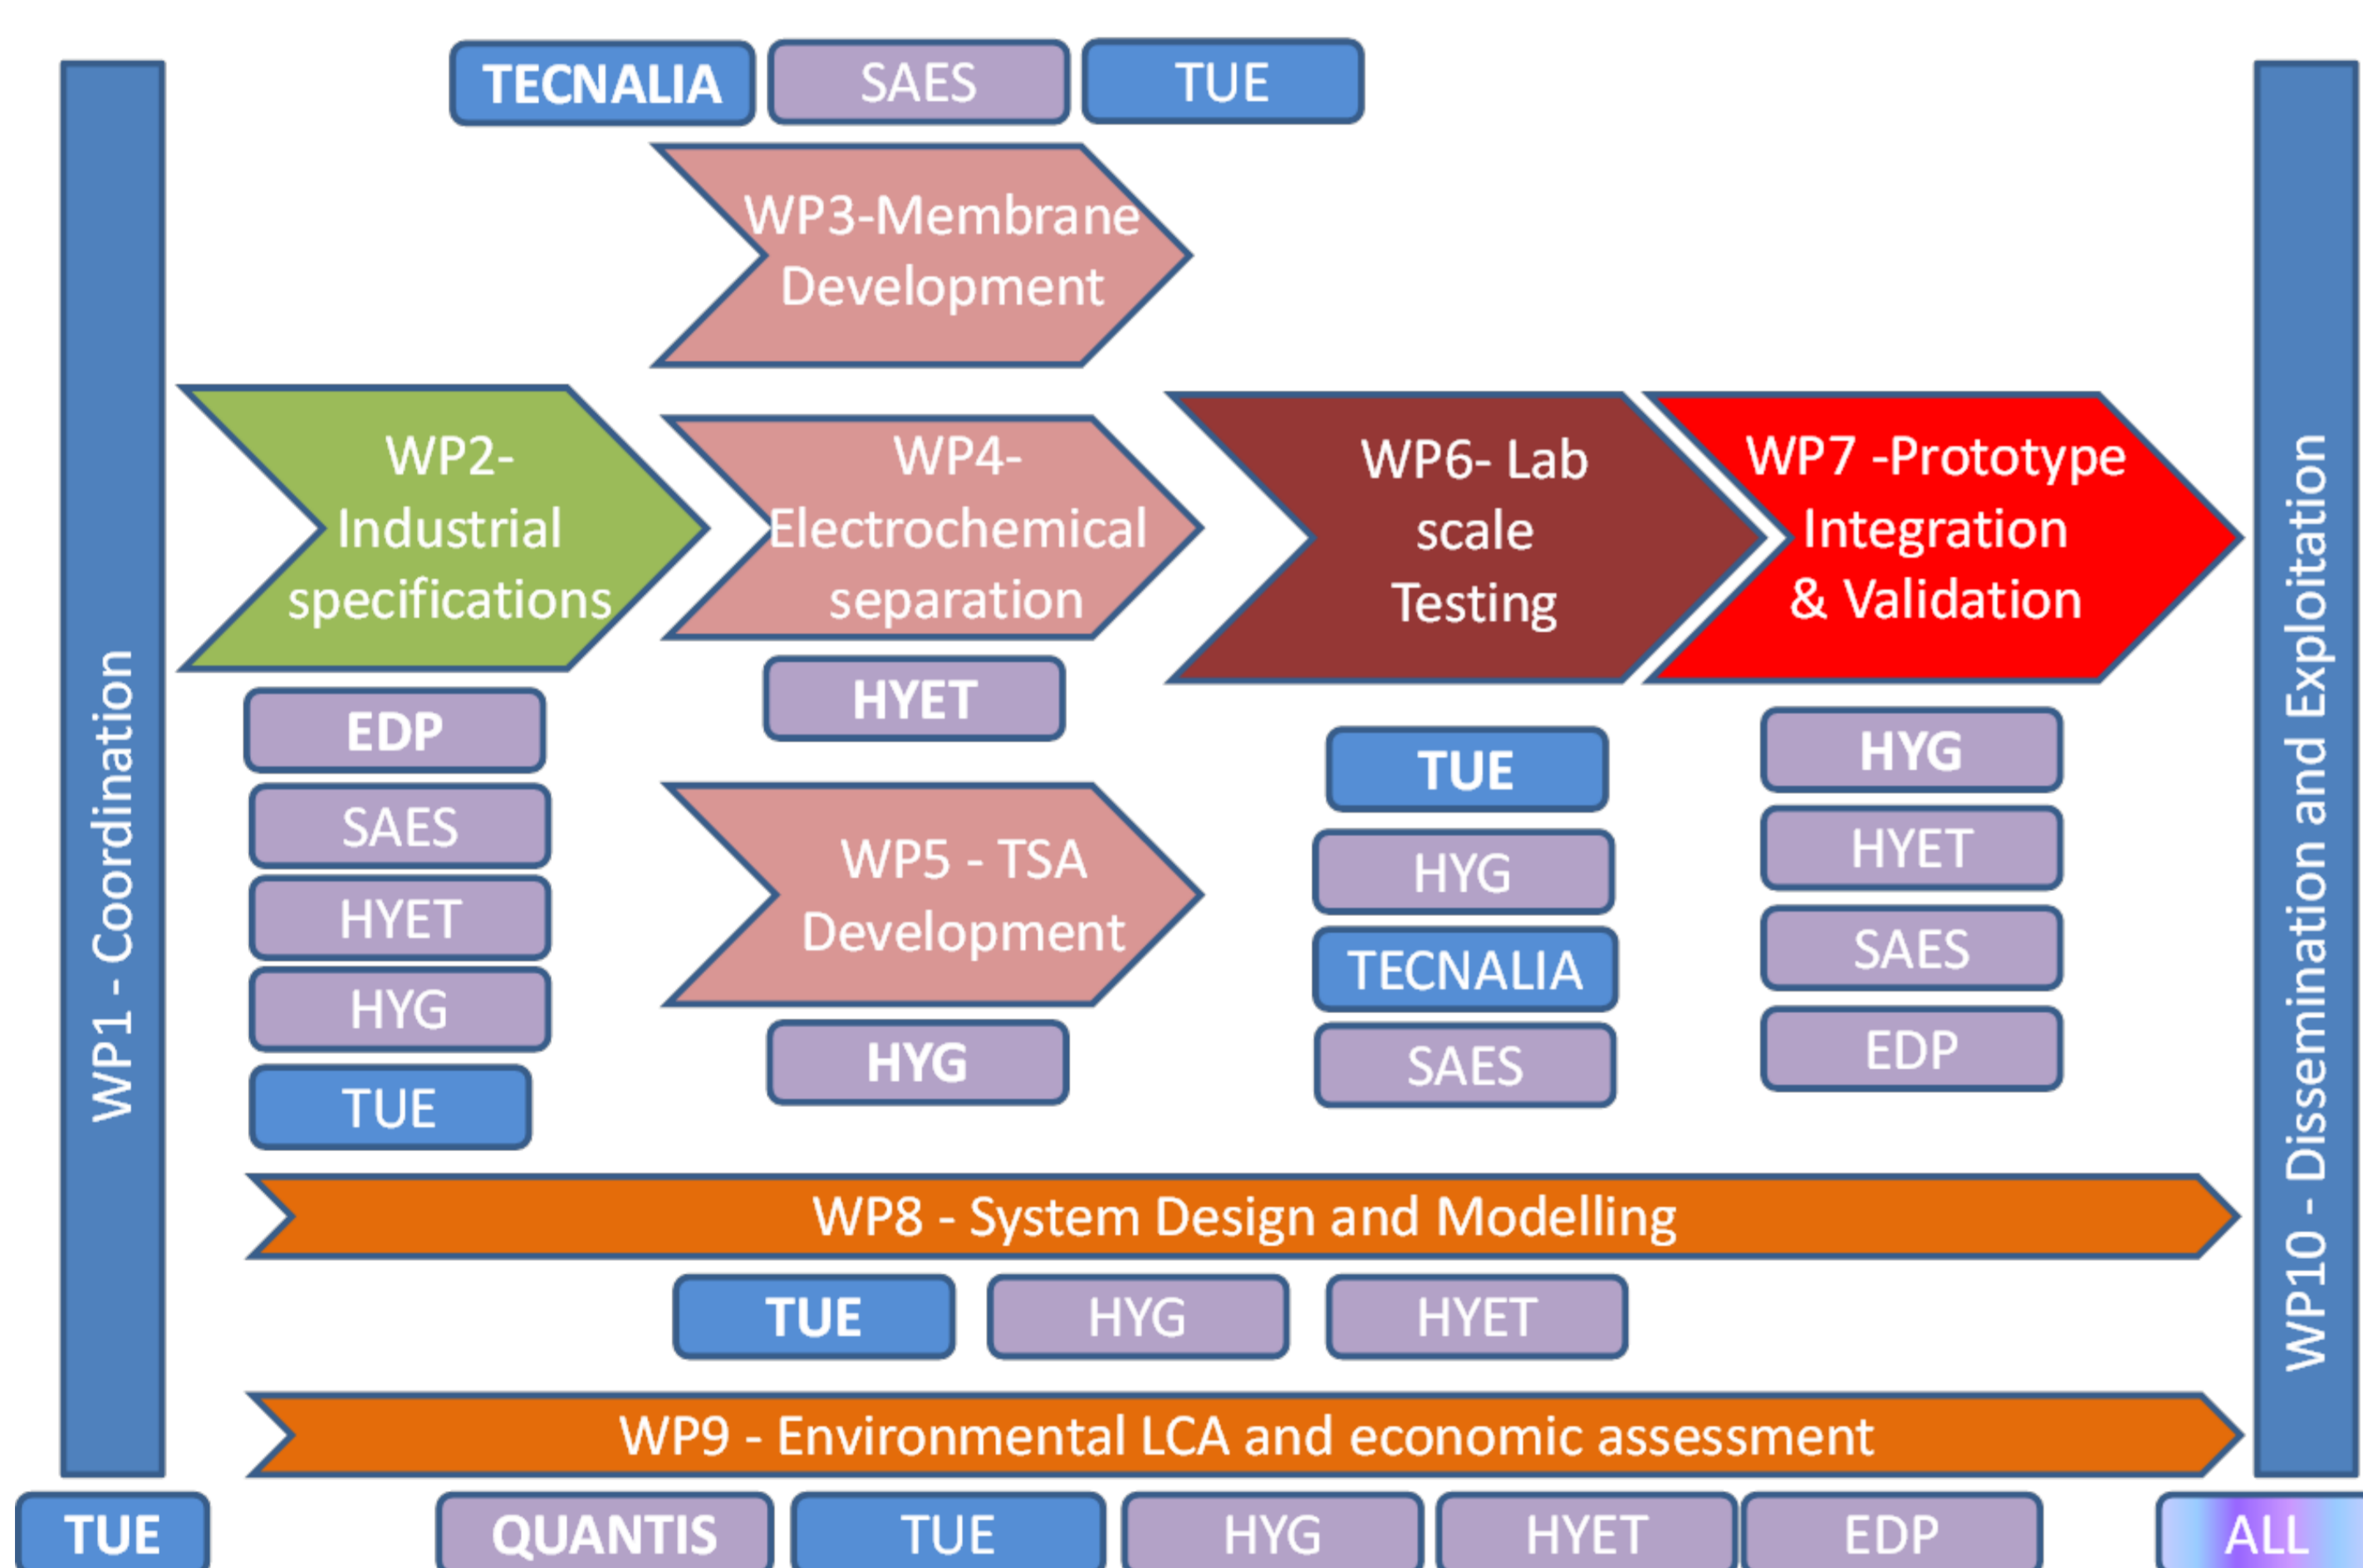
WP1 - Coordination

TECNALIA
SAES
TUE

WP3-Membrane Development

WP2- Industrial specifications

EDP
SAES
HYET
HYG
TUE

WP4- Electrochemical separation

HYET

WP5 - TSA Development

HYG

WP6- Lab scale Testing

TUE
HYG
TECNALIA
SAES

WP7 -Prototype Integration & Validation

HYG
HYET
SAES
EDP

WP10 - Dissemination and Exploitation

WP8 - System Design and Modelling

TUE
HYG
HYET

WP9 - Environmental LCA and economic assessment

TUE
QUANTIS
TUE
HYG
HYET
EDP
ALL